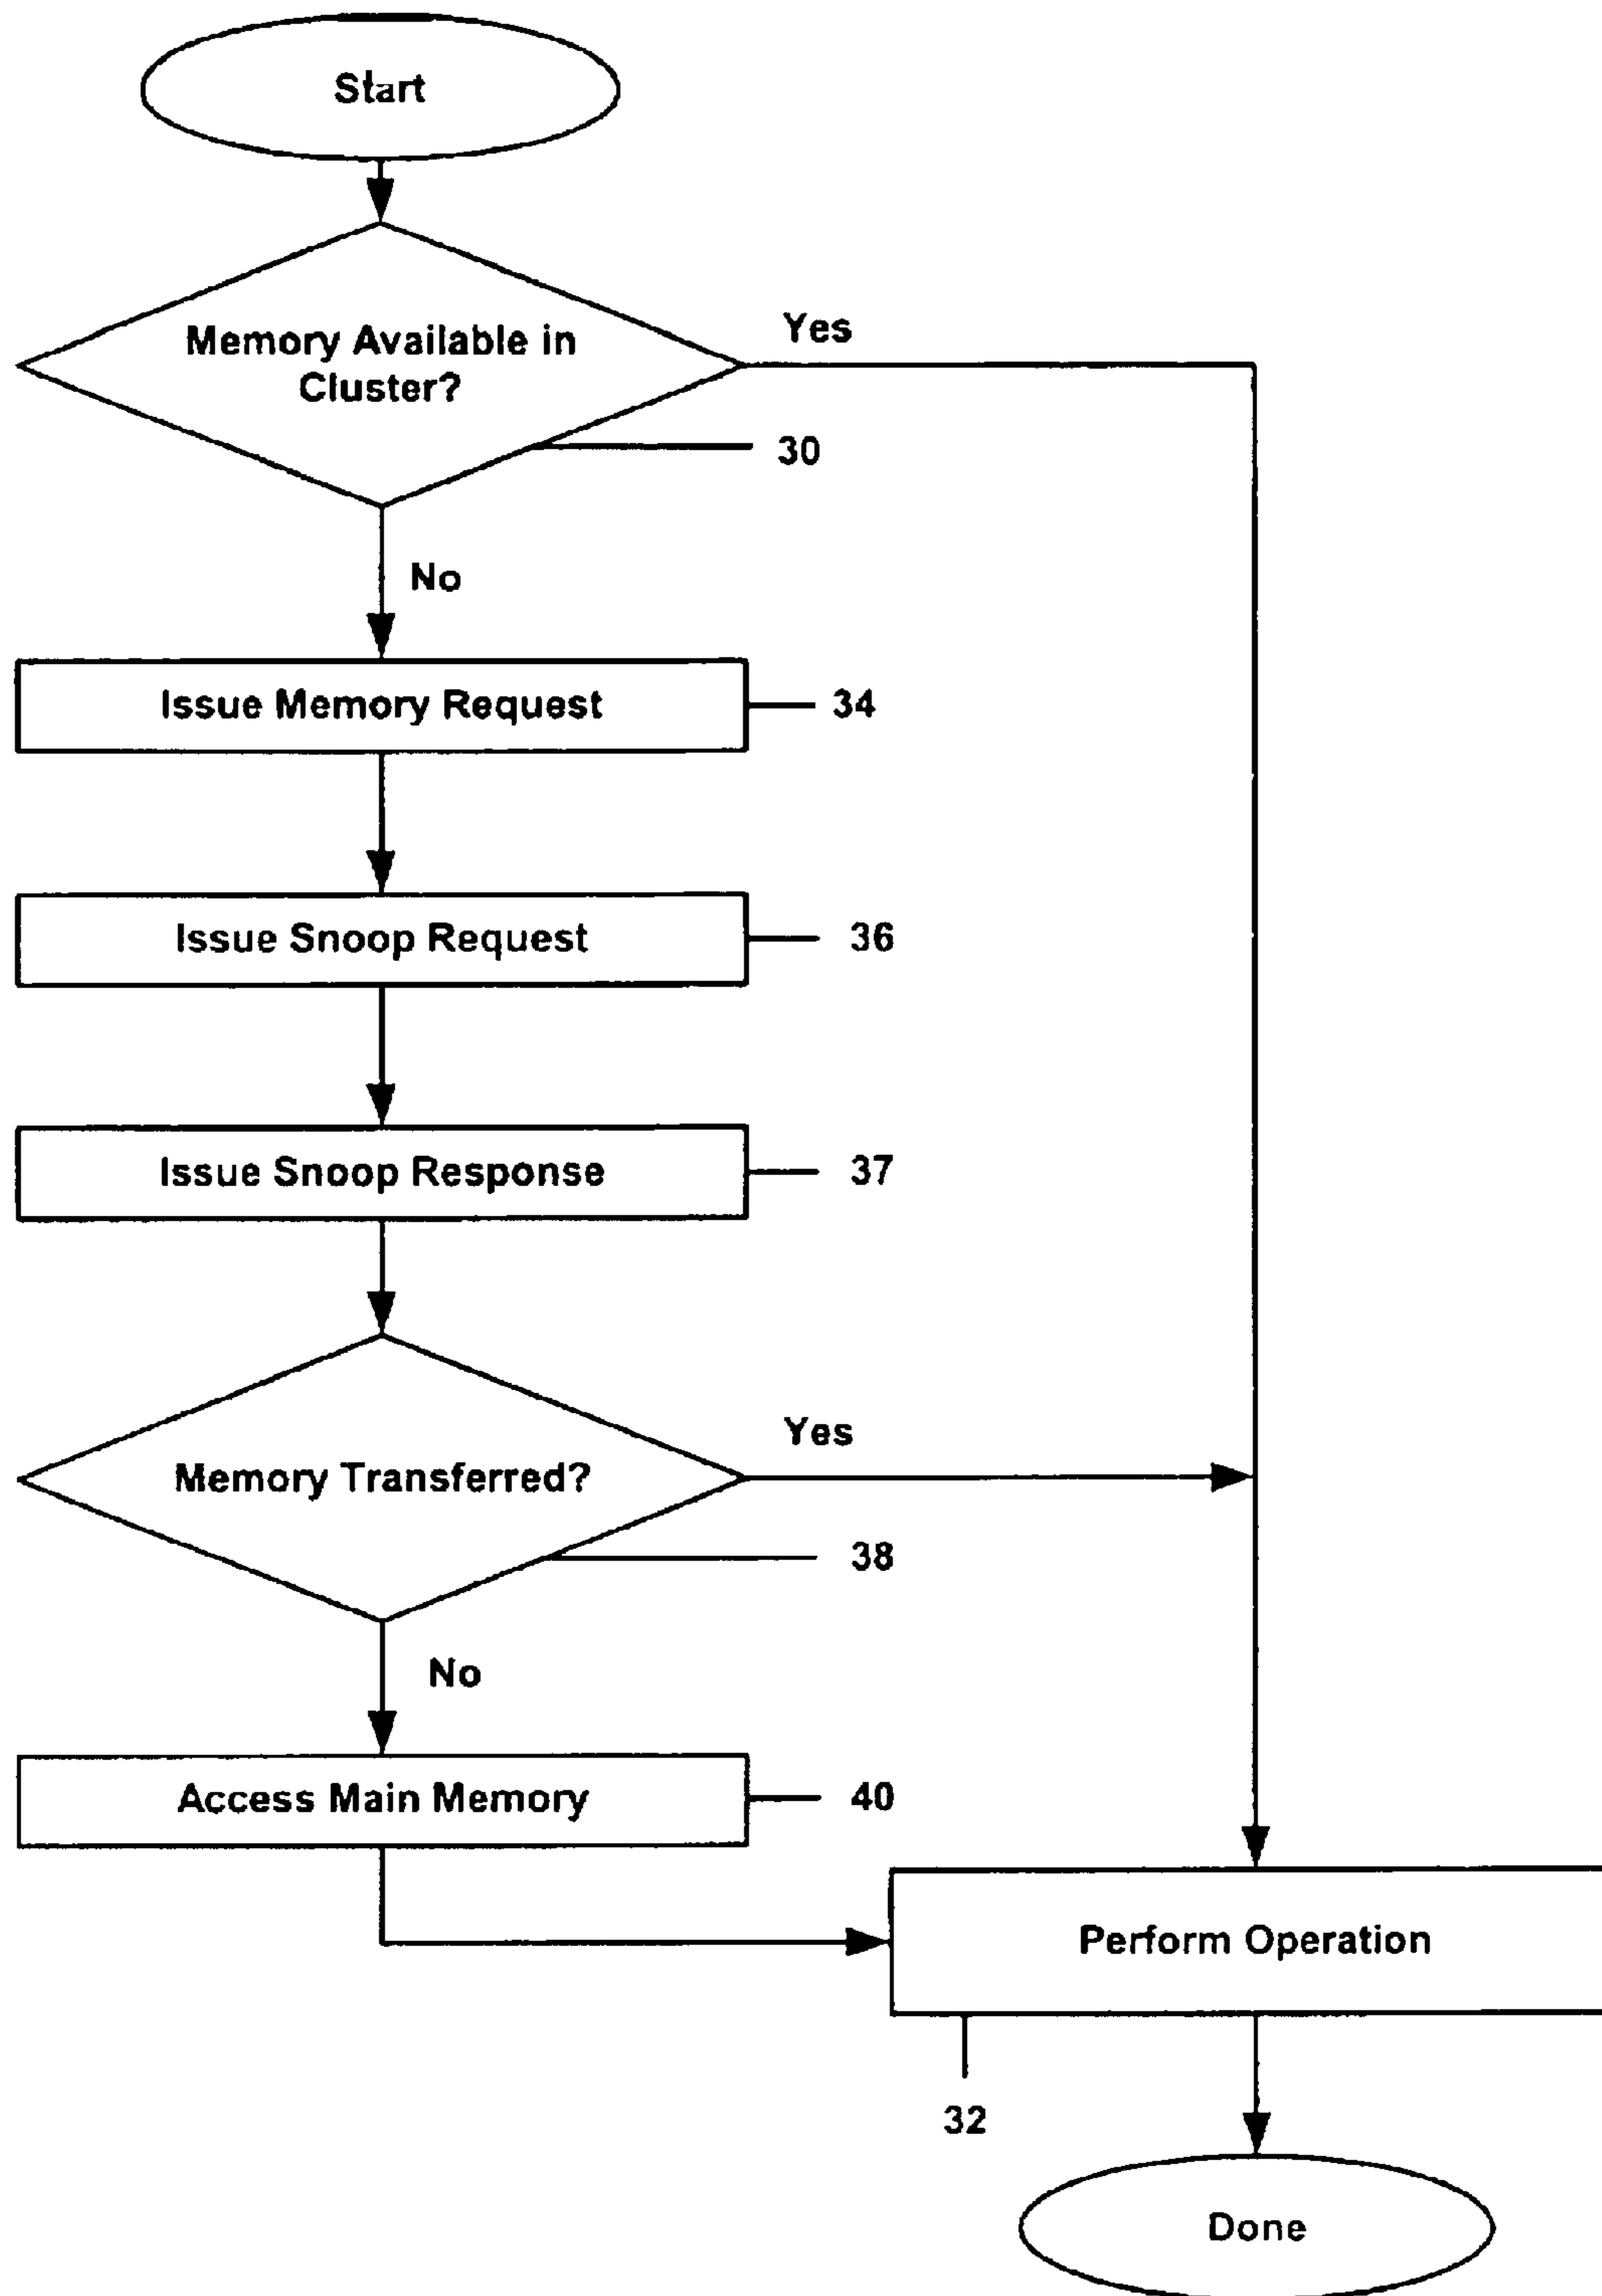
Start

Memory Available in Cluster?

Yes

30

No

Issue Memory Request

34

Issue Snoop Request

36

Issue Snoop Response

37

Memory Transferred?

Yes

38

No

Access Main Memory

40

Perform Operation

32

Done